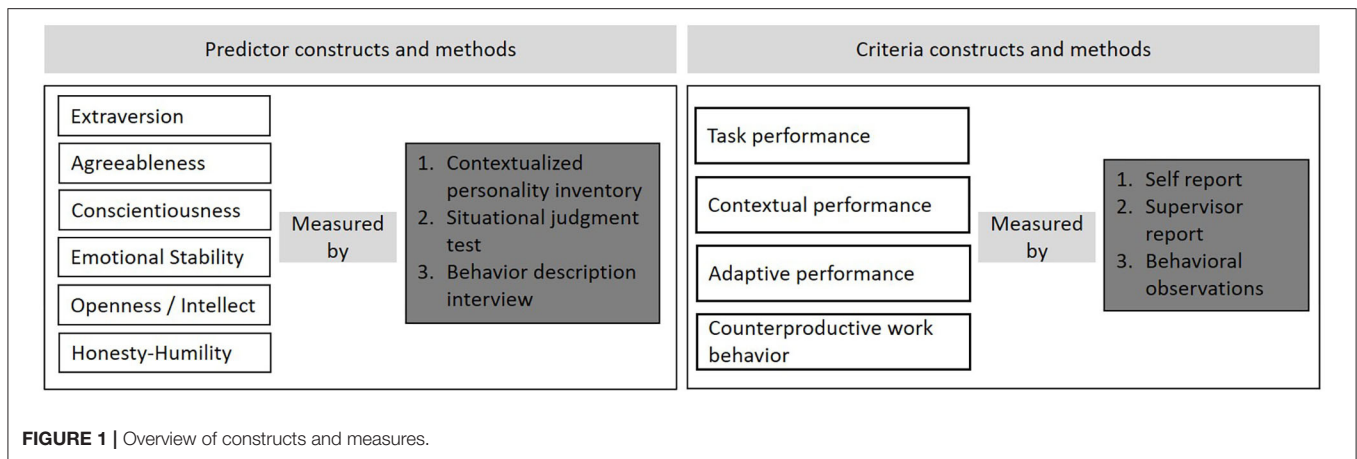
Predictor constructs and methods

Extraversion

Agreeableness

Conscientiousness

Emotional Stability

Openness / Intellect

Honesty-Humility

Measured by

1. Contextualized personality inventory
2. Situational judgment test
3. Behavior description interview

Criteria constructs and methods

Task performance

Contextual performance

Adaptive performance

Counterproductive work behavior

Measured by

1. Self report
2. Supervisor report
3. Behavioral observations

**FIGURE 1 |** Overview of constructs and measures.